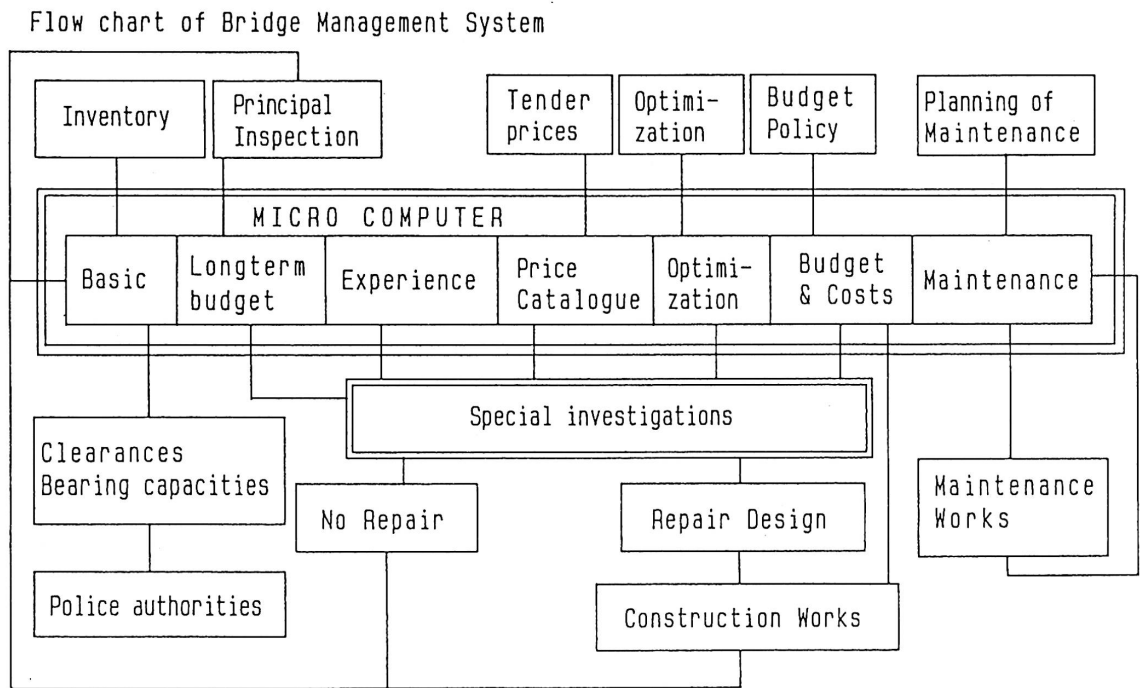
Flow chart of Bridge Management System

Inventory

Principal Inspection

Tender prices

Optimization

Budget Policy

Planning of Maintenance

MICRO COMPUTER

Basic

Longterm budget

Experience

Price Catalogue

Optimization

Budget & Costs

Maintenance

Special investigations

Clearances Bearing capacities

No Repair

Repair Design

Maintenance Works

Police authorities

Construction Works